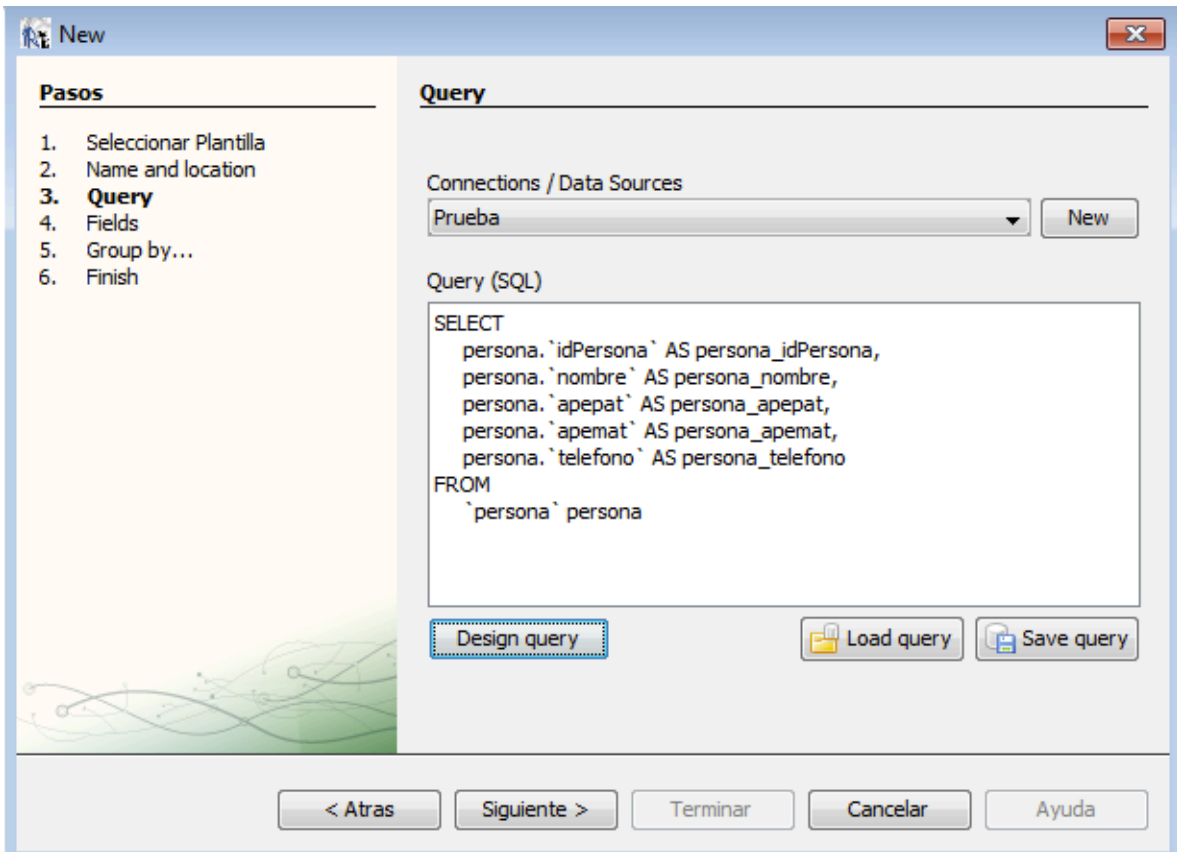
New

**Pasos**

1. Seleccionar Plantilla
2. Name and location
3. **Query**
4. Fields
5. Group by...
6. Finish

**Query**

Connections / Data Sources

Prueba

New

Query (SQL)

SELECT
persona.`idPersona` AS persona_idPersona,
persona.`nombre` AS persona_nombre,
persona.`apepat` AS persona_apepat,
persona.`apemat` AS persona_apemat,
persona.`telefono` AS persona_telefono
FROM
`persona` persona

Design query

Load query

Save query

< Atras

Siguiente >

Terminar

Cancelar

Ayuda